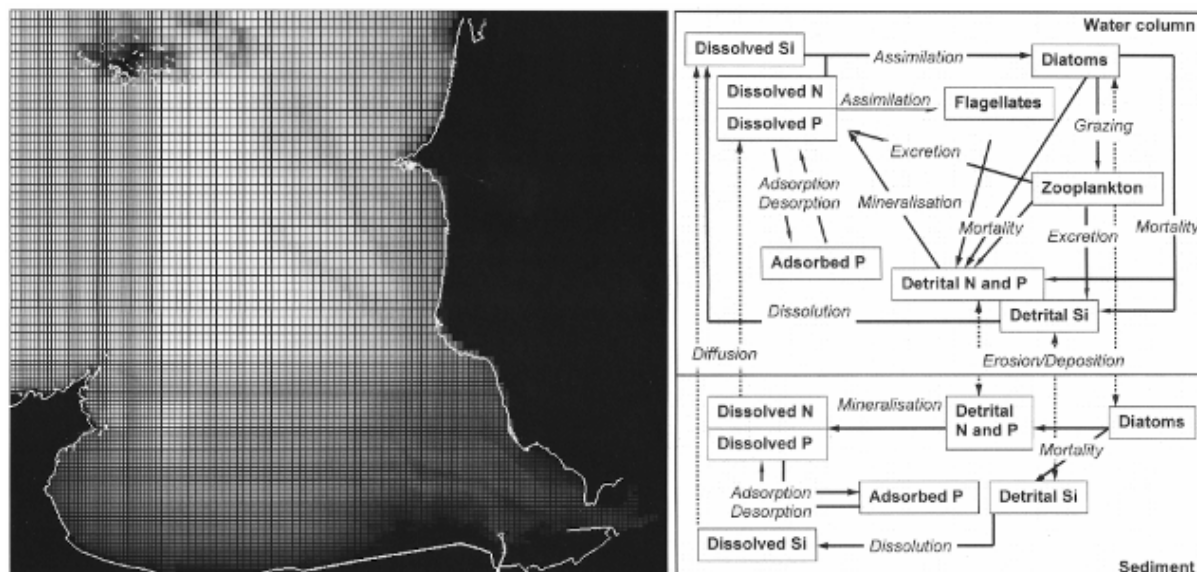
Water column

Dissolved Si

Assimilation

Diatoms

Dissolved N

Dissolved P

Assimilation

Flagellates

Grazing

Excretion

Zooplankton

Adsorption

Desorption

Mineralisation

Mortality

Excretion

Mortality

Adsorbed P

Detrital N and P

Dissolution

Detrital Si

Diffusion

Erosion/Deposition

Dissolved N

Dissolved P

Mineralisation

Detrital N and P

Diatoms

Mortality

Adsorption

Desorption

Adsorbed P

Detrital Si

Dissolved Si

Dissolution

Sediment